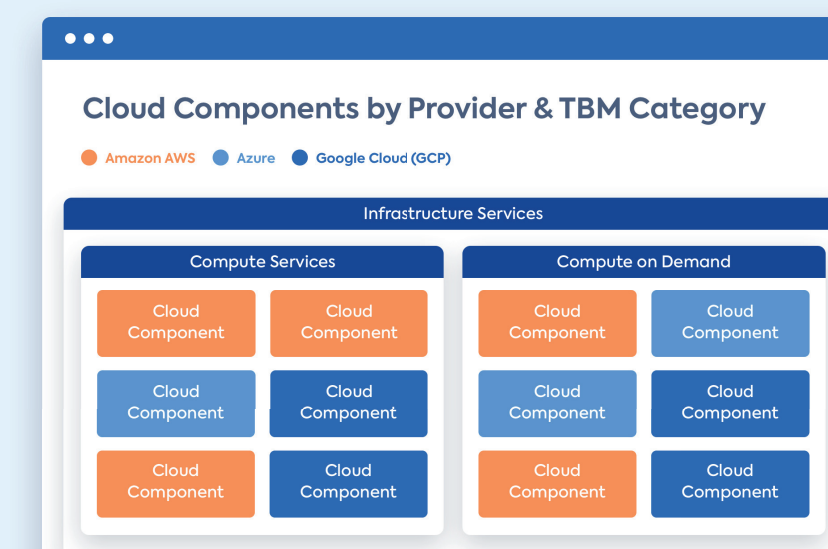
Cloud Components by Provider & TBM Category

Amazon AWS Azure Google Cloud (GCP)

Infrastructure Services

Compute Services

Cloud Component
Cloud Component
Cloud Component
Cloud Component
Cloud Component
Cloud Component

Compute on Demand

Cloud Component
Cloud Component
Cloud Component
Cloud Component
Cloud Component
Cloud Component